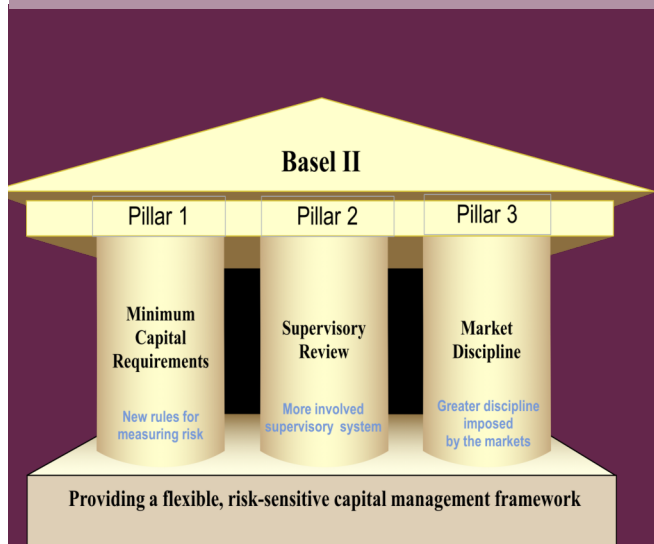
Basel II

Pillar 1

Pillar 2

Pillar 3

Minimum Capital Requirements

New rules for measuring risk

Supervisory Review

More involved supervisory system

Market Discipline

Greater discipline imposed by the markets

Providing a flexible, risk-sensitive capital management framework